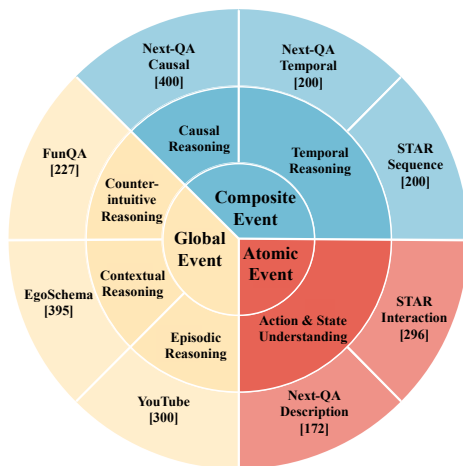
Composite Event

Causal Reasoning

Next-QA Causal [400]

Temporal Reasoning

Next-QA Temporal [200]

STAR Sequence [200]

Atomic Event

Action & State Understanding

STAR Interaction [296]

Next-QA Description [172]

Global Event

Counter-intuitive Reasoning

FunQA [227]

Contextual Reasoning

EgoSchema [395]

Episodic Reasoning

YouTube [300]